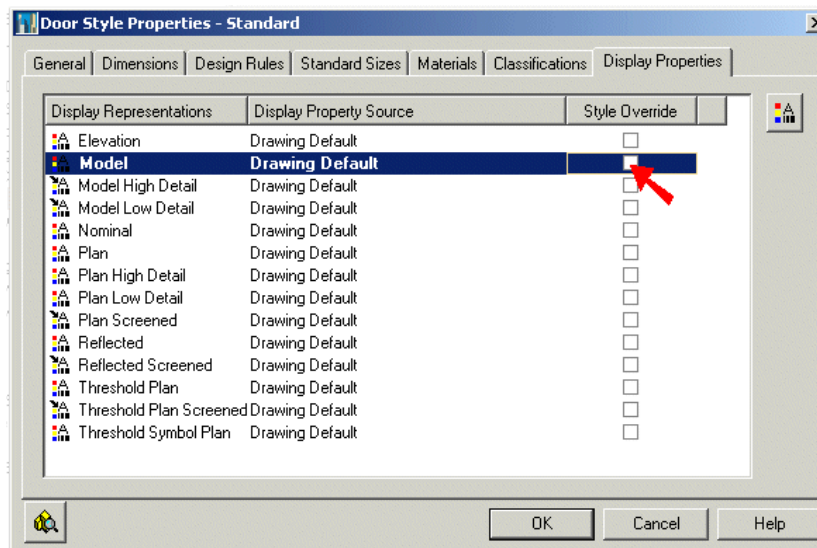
Door Style Properties - Standard

General | Dimensions | Design Rules | Standard Sizes | Materials | Classifications | Display Properties

| Display Representations | Display Property Source | Style Override |
|---|---|---|
| Elevation | Drawing Default | |
| Model | Drawing Default | |
| Model High Detail | Drawing Default | |
| Model Low Detail | Drawing Default | |
| Nominal | Drawing Default | |
| Plan | Drawing Default | |
| Plan High Detail | Drawing Default | |
| Plan Low Detail | Drawing Default | |
| Plan Screened | Drawing Default | |
| Reflected | Drawing Default | |
| Reflected Screened | Drawing Default | |
| Threshold Plan | Drawing Default | |
| Threshold Plan Screened | Drawing Default | |
| Threshold Symbol Plan | Drawing Default | |

OK | Cancel | Help